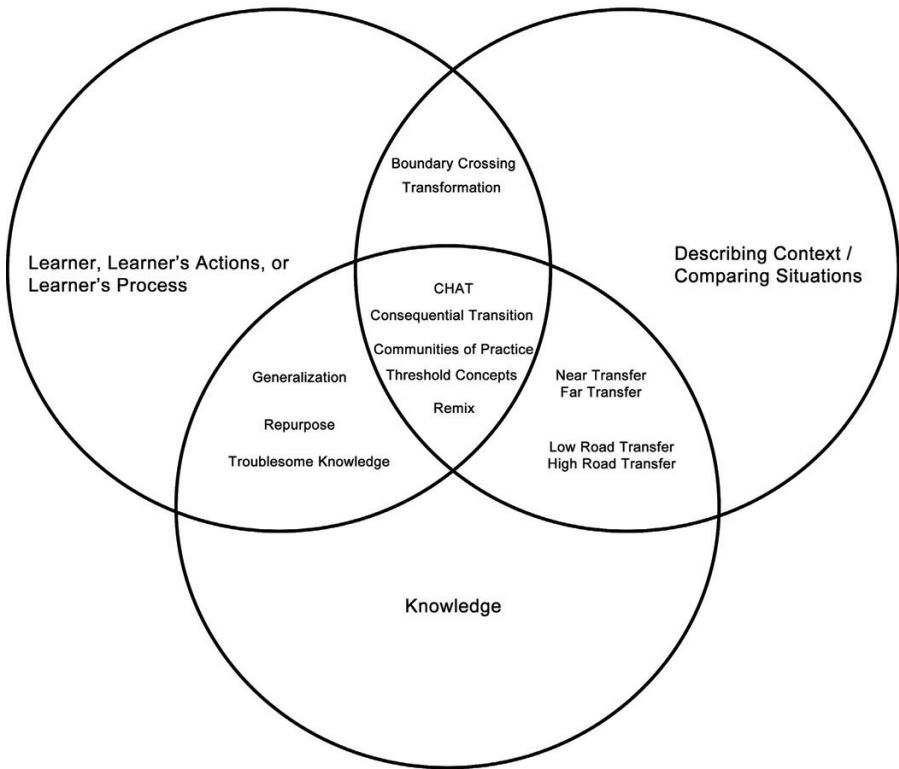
Boundary Crossing
Transformation

Learner, Learner's Actions, or Learner's Process

Describing Context / Comparing Situations

CHAT
Consequential Transition
Communities of Practice
Threshold Concepts
Remix

Generalization
Repurpose
Troublesome Knowledge

Near Transfer
Far Transfer
Low Road Transfer
High Road Transfer

Knowledge